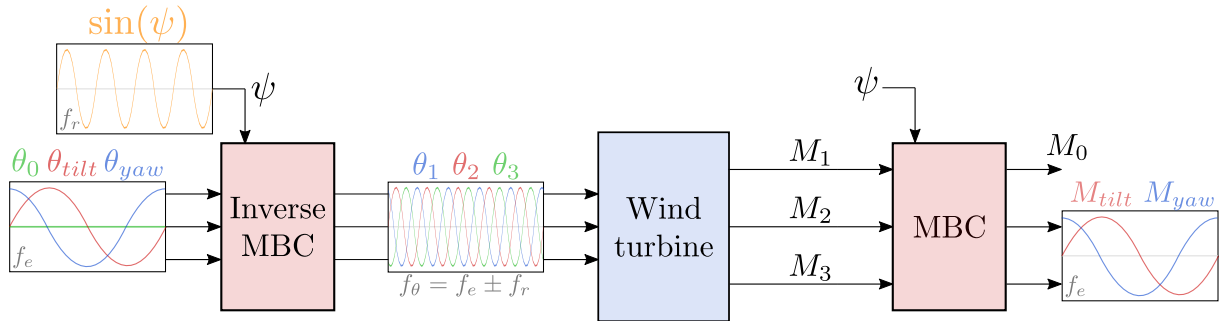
$\sin(\psi)$

$f_r$

$\psi$

$\theta_0$ $\theta_{tilt}$ $\theta_{yaw}$

$f_e$

Inverse MBC

$\theta_1$ $\theta_2$ $\theta_3$

$f_\theta = f_e \pm f_r$

Wind turbine

$M_1$

$M_2$

$M_3$

$\psi$

MBC

$M_0$

$M_{tilt}$ $M_{yaw}$

$f_e$